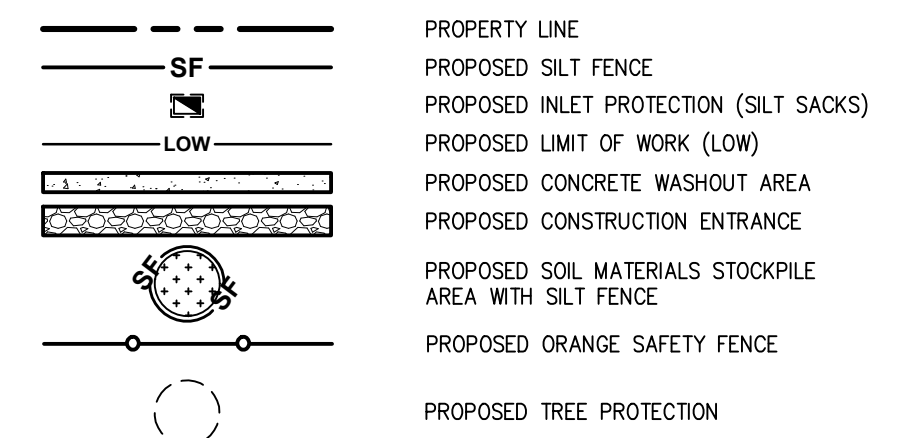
PROPERTY LINE

SF

PROPOSED SILT FENCE

PROPOSED INLET PROTECTION (SILT SACKS)

LOW

PROPOSED LIMIT OF WORK (LOW)

PROPOSED CONCRETE WASHOUT AREA

PROPOSED CONSTRUCTION ENTRANCE

SF SF

PROPOSED SOIL MATERIALS STOCKPILE AREA WITH SILT FENCE

PROPOSED ORANGE SAFETY FENCE

PROPOSED TREE PROTECTION